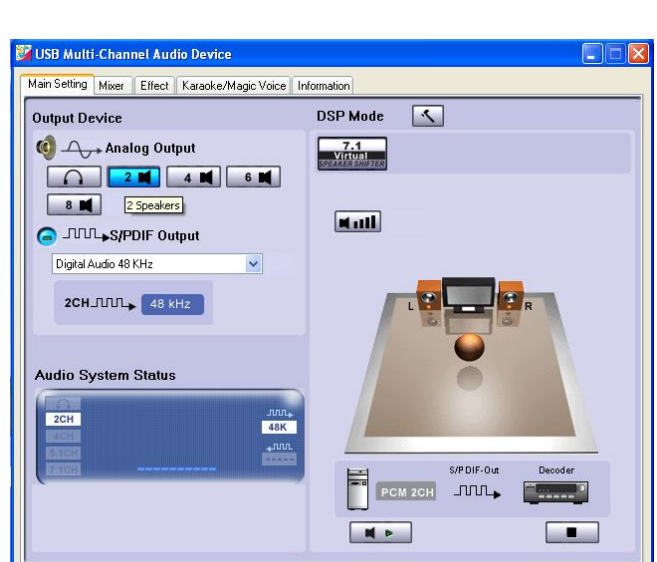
USB Multi-Channel Audio Device

Main Setting | Mixer | Effect | Karaoke/Magic Voice | Information

Output Device

Analog Output

2 | 4 | 6

8 | 2 Speakers

S/PDIF Output

Digital Audio 48 KHz

2CH 48 kHz

DSP Mode

7.1 Virtual SPEAKER SHIFTER

L R

Audio System Status

2CH
4CH
5.1CH
7.1CH

48K

S/PDIF-Out Decoder

PCM 2CH